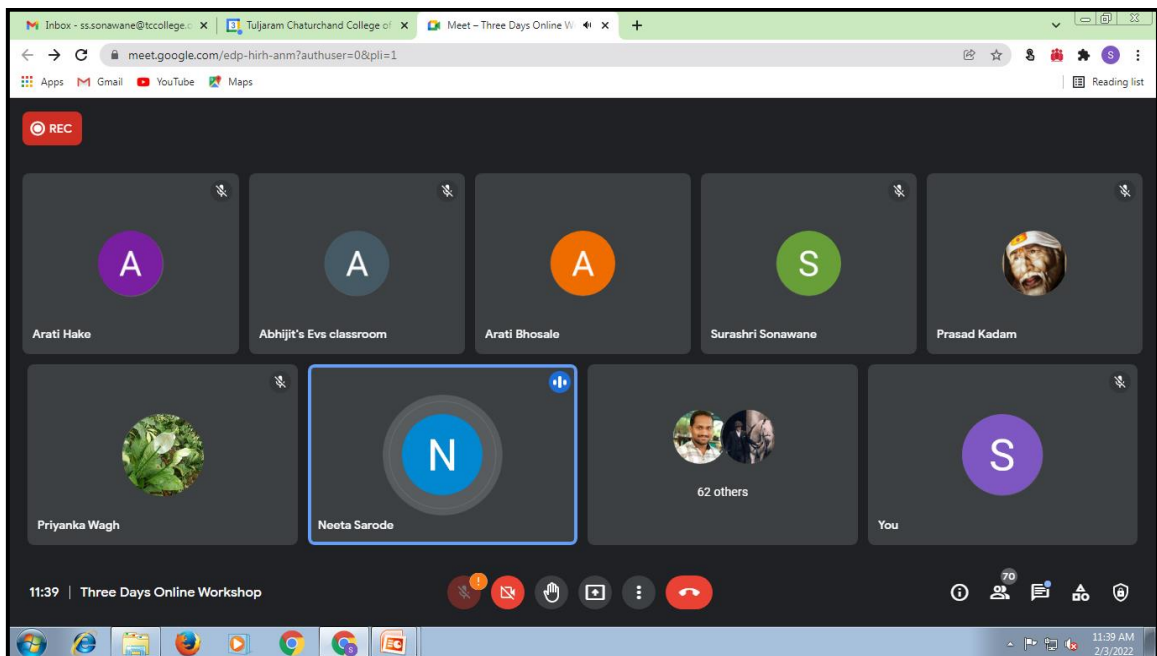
Inbox - ss.sonawane@tccollege.c ×
Tuljaram Chaturchand College of ×
Meet – Three Days Online W ×
+

meet.google.com/edp-hirh-anm?authuser=0&pli=1

Apps Gmail YouTube Maps
Reading list

REC

A
Arati Hake

A
Abhijit's Evs classroom

A
Arati Bhosale

S
Surashri Sonawane

Prasad Kadam

Priyanka Wagh

N
Neeta Sarode

62 others

S
You

11:39 | Three Days Online Workshop

70

11:39 AM
2/3/2022